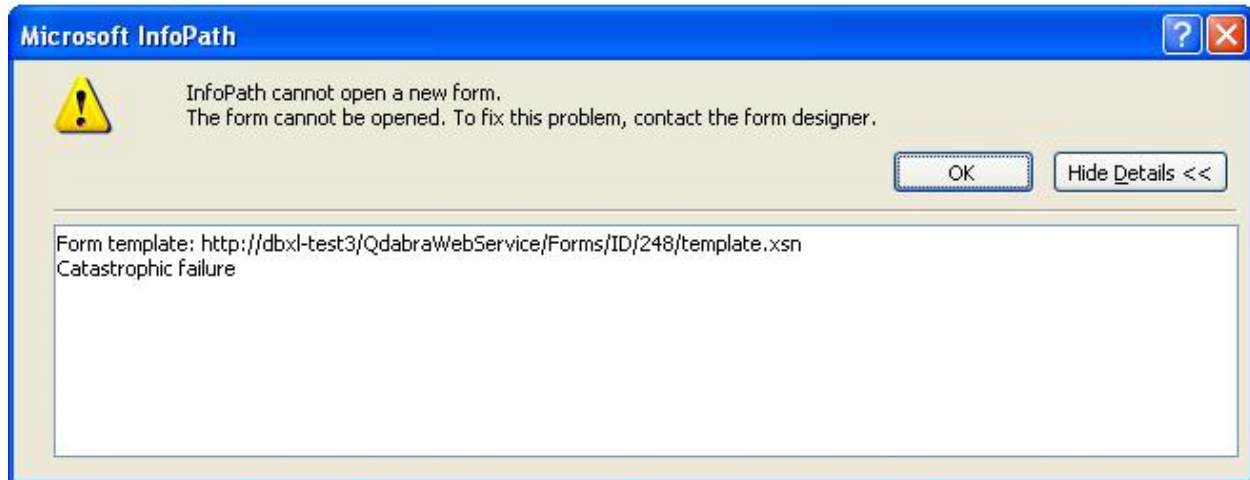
Microsoft InfoPath

?

InfoPath cannot open a new form.
The form cannot be opened. To fix this problem, contact the form designer.

OK

Hide Details <<

Form template: http://dbxl-test3/QdabraWebService/Forms/ID/248/template.xsn
Catastrophic failure